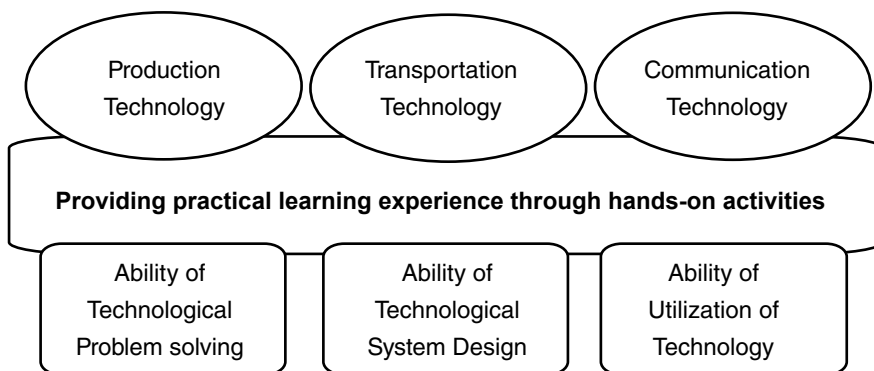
Production Technology

Transportation Technology

Communication Technology

**Providing practical learning experience through hands-on activities**

Ability of Technological Problem solving

Ability of Technological System Design

Ability of Utilization of Technology